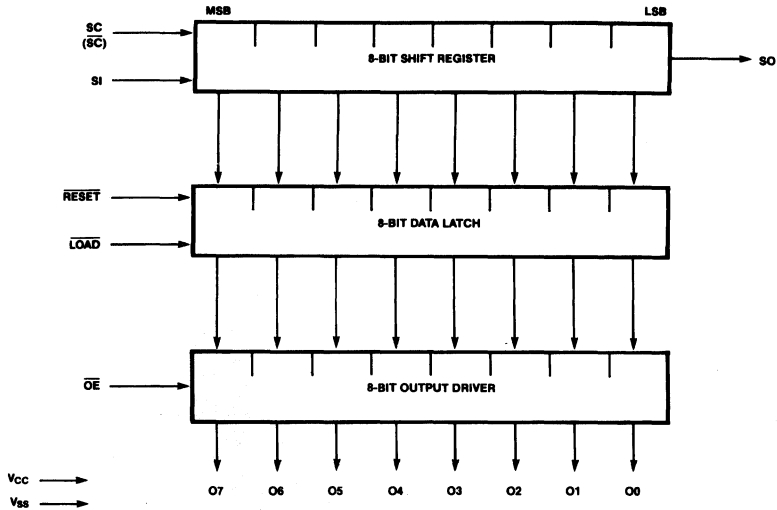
MSB

LSB

SC
($\overline{SC}$)

SI

8-BIT SHIFT REGISTER

SO

$\overline{RESET}$

$\overline{LOAD}$

8-BIT DATA LATCH

$\overline{OE}$

8-BIT OUTPUT DRIVER

$V_{CC}$

$V_{SS}$

O7 O6 O5 O4 O3 O2 O1 O0